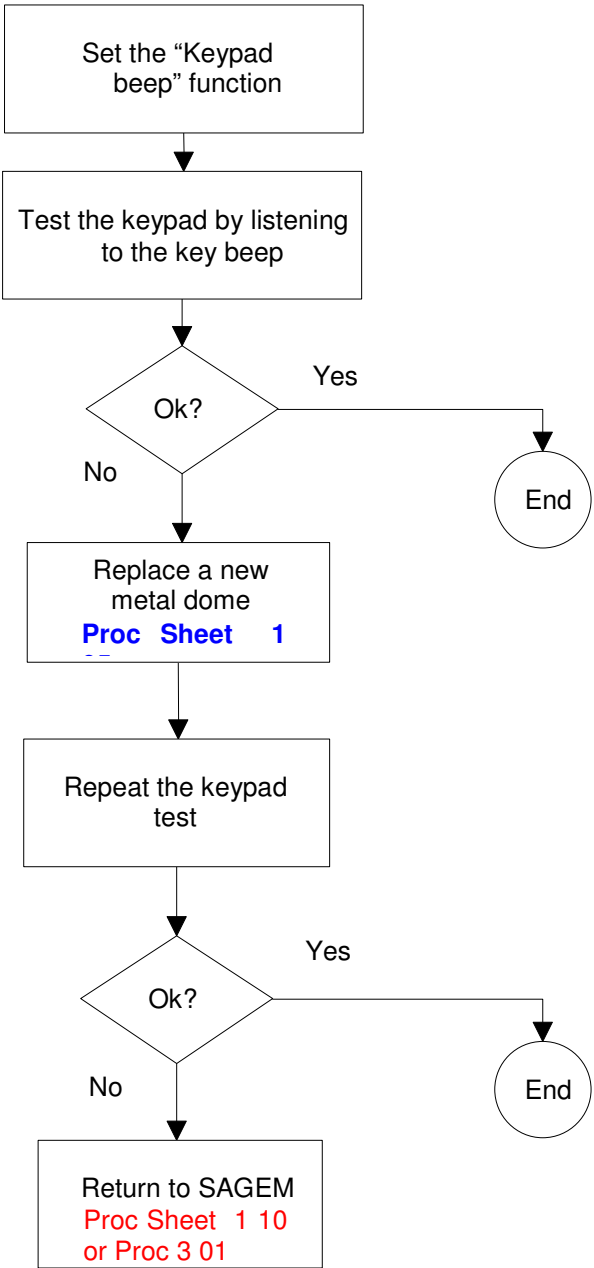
Set the “Keypad beep” function

Test the keypad by listening to the key beep

Ok?

Yes

No

End

Replace a new metal dome
Proc Sheet 1 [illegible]

Repeat the keypad test

Ok?

Yes

No

End

Return to SAGEM
Proc Sheet 1 10
or Proc 3 01